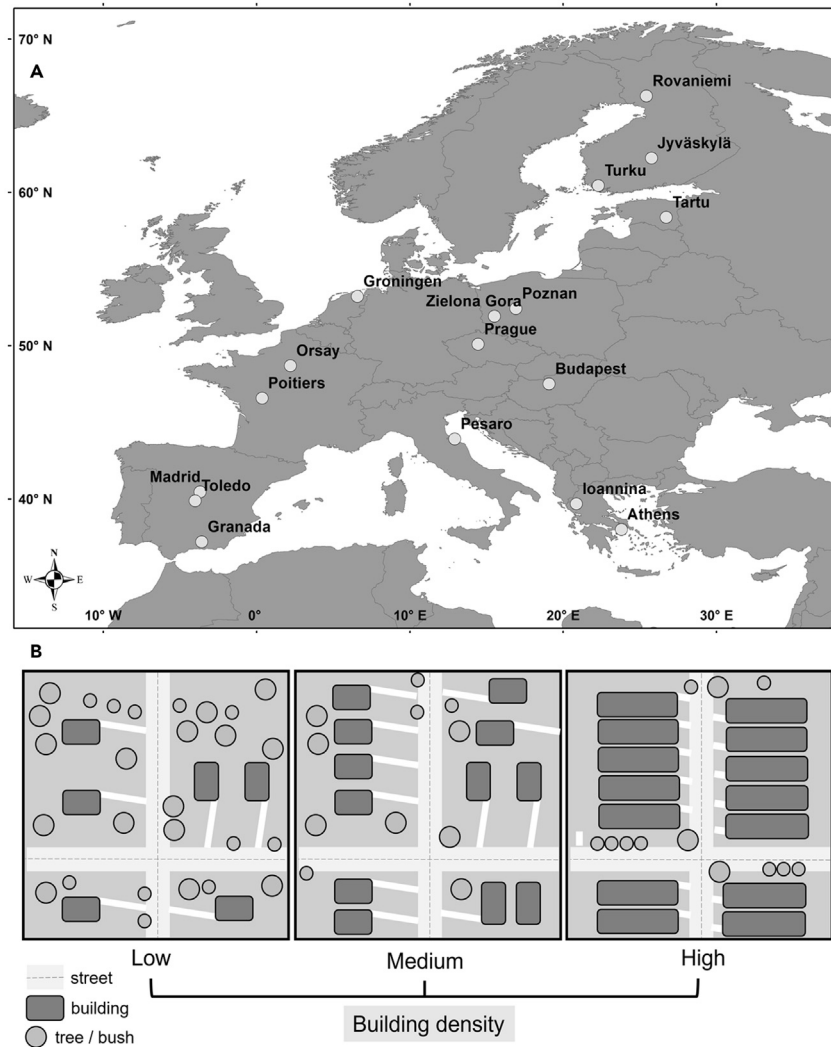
70° N

A

Rovaniemi

Jyväskylä

Turku

60° N

Tartu

Groningen

Zielona Gora

Poznan

Prague

50° N

Orsay

Poitiers

Budapest

Pesaro

Madrid

Toledo

40° N

Ioannina

Athens

Granada

N
W E
S

10° W

0°

10° E

20° E

30° E

B

Low

Medium

High

street

building

tree / bush

Building density